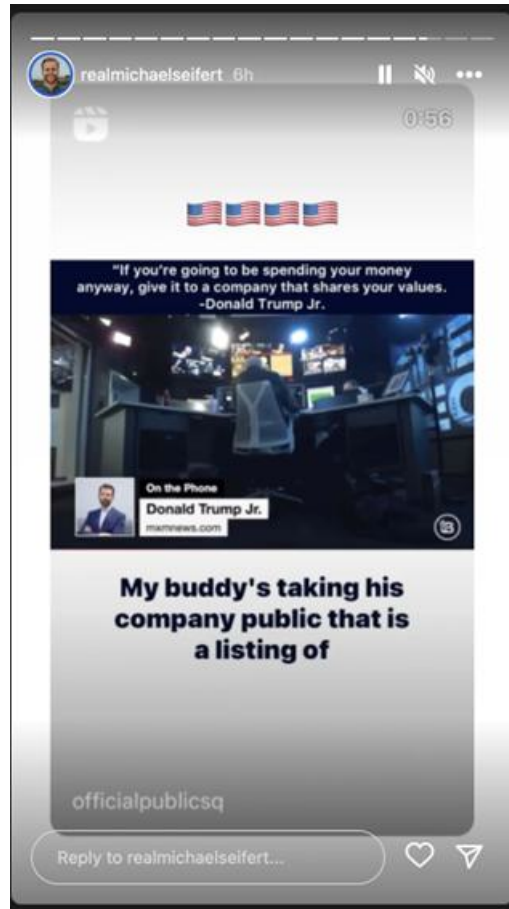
realmichaelseifert 6h

0:56

🇺🇸🇺🇸🇺🇸🇺🇸

"If you're going to be spending your money anyway, give it to a company that shares your values. -Donald Trump Jr.

On the Phone
Donald Trump Jr.
mxmnews.com

My buddy's taking his company public that is a listing of

officialpublicsq

Reply to realmichaelseifert...